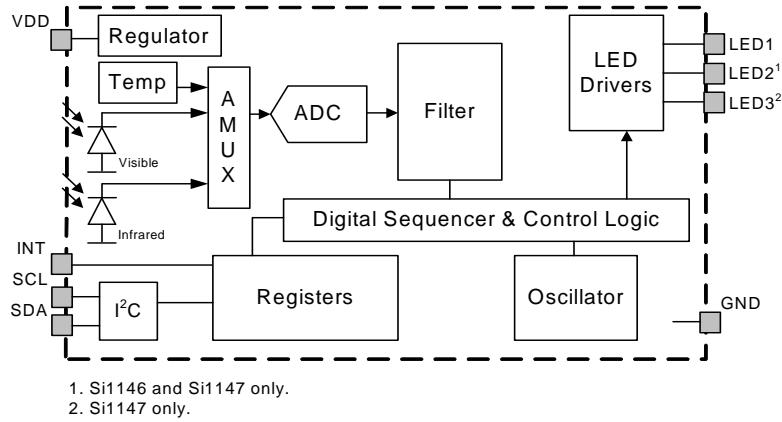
VDD
Regulator
Temp
A M U X
ADC
Filter
LED Drivers
LED1
LED2$^1$
LED3$^2$
Visible
Infrared
Digital Sequencer & Control Logic
INT
SCL
SDA
I$^2$C
Registers
Oscillator
GND

1. Si1146 and Si1147 only.
2. Si1147 only.